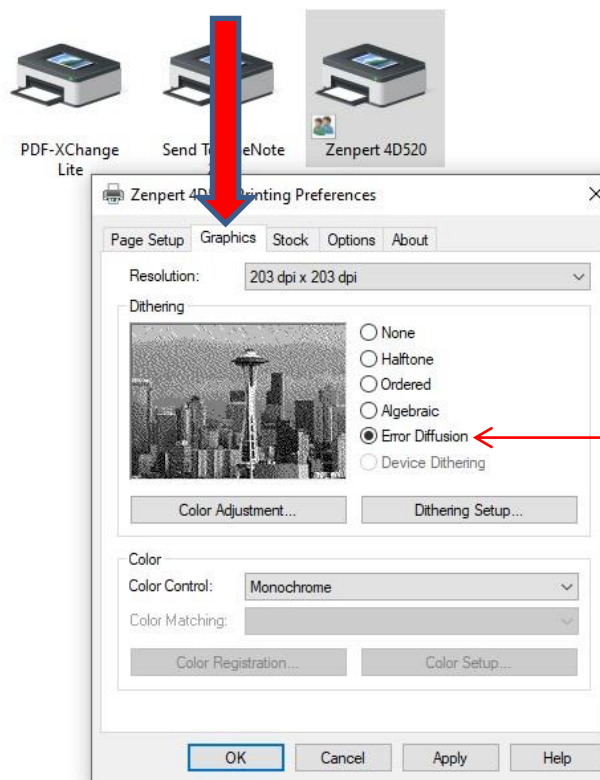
PDF-XChange Lite

Send To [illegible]eNote

Zenpert 4D520

Zenpert 4D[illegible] Printing Preferences

×

Page Setup
Graphics
Stock
Options
About

Resolution: 203 dpi x 203 dpi

Dithering

None
Halftone
Ordered
Algebraic
Error Diffusion
Device Dithering

Color Adjustment...
Dithering Setup...

Color

Color Control: Monochrome

Color Matching:

Color Registration...
Color Setup...

OK
Cancel
Apply
Help